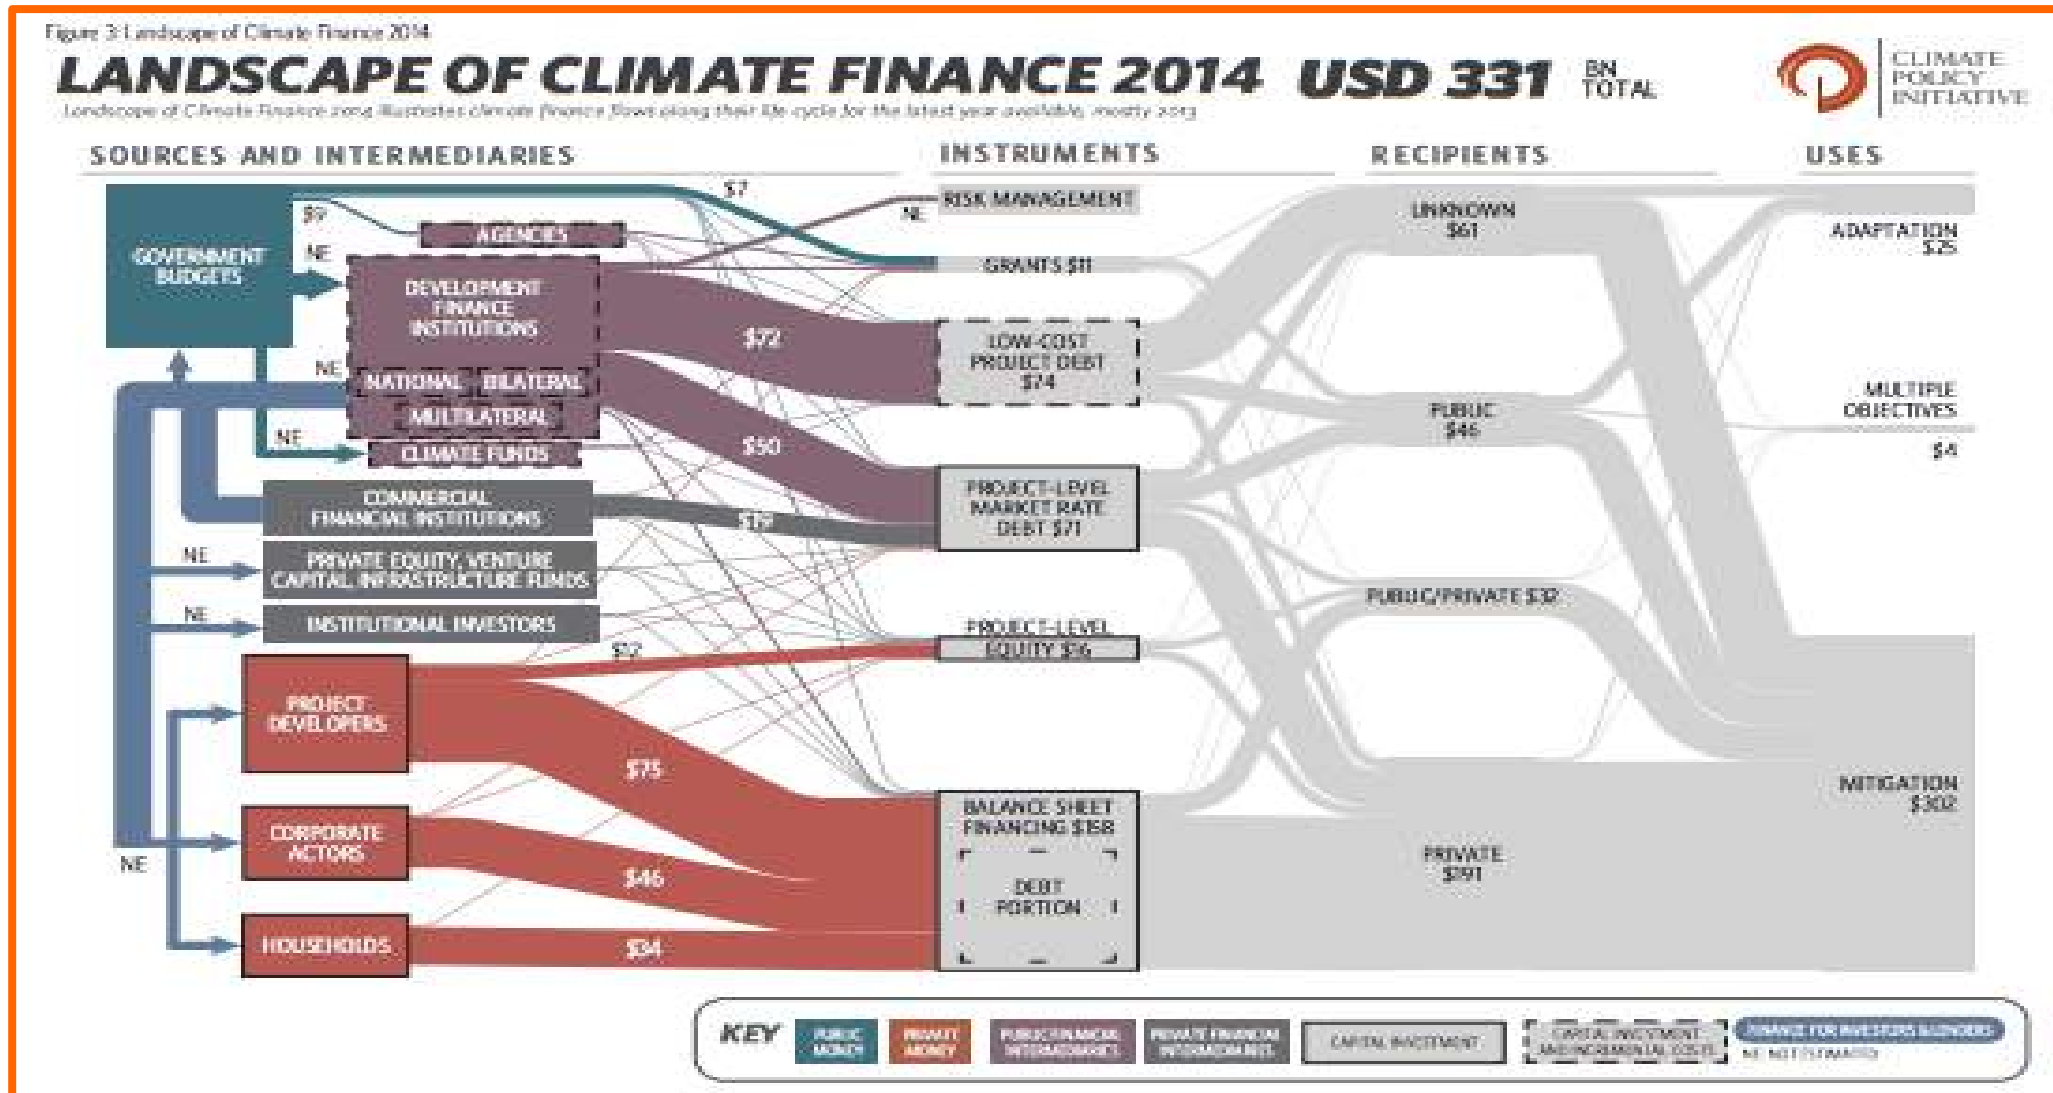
Figure 3: Landscape of Climate Finance 2014

LANDSCAPE OF CLIMATE FINANCE 2014 USD 331 BN TOTAL

CLIMATE POLICY INITIATIVE

Landscape of Climate Finance 2014 illustrates climate finance flows along their life cycle for the latest year available, mostly 2013

SOURCES AND INTERMEDIARIES

INSTRUMENTS

RECIPIENTS

USES

GOVERNMENT BUDGETS

$9

$7

NE

AGENCIES

DEVELOPMENT FINANCE INSTITUTIONS

NATIONAL

BILATERAL

MULTILATERAL

CLIMATE FUNDS

COMMERCIAL FINANCIAL INSTITUTIONS

PRIVATE EQUITY, VENTURE CAPITAL, INFRASTRUCTURE FUNDS

INSTITUTIONAL INVESTORS

PROJECT DEVELOPERS

CORPORATE ACTORS

HOUSEHOLDS

$72

$50

$19

$12

$75

$46

$34

RISK MANAGEMENT

GRANTS $11

LOW-COST PROJECT DEBT $74

PROJECT-LEVEL MARKET RATE DEBT $71

PROJECT-LEVEL EQUITY $16

BALANCE SHEET FINANCING $158

DEBT PORTION

UNKNOWN $61

PUBLIC $46

PUBLIC/PRIVATE $32

PRIVATE $191

ADAPTATION $25

MULTIPLE OBJECTIVES $4

MITIGATION $302

KEY

PUBLIC MONEY

PRIVATE MONEY

PUBLIC FINANCIAL INTERMEDIARIES

PRIVATE FINANCIAL INTERMEDIARIES

CAPITAL INVESTMENT

CAPITAL INVESTMENT AND INCREMENTAL COSTS

FINANCE FOR INVESTORS & LENDERS

NE: NOT ESTIMATED